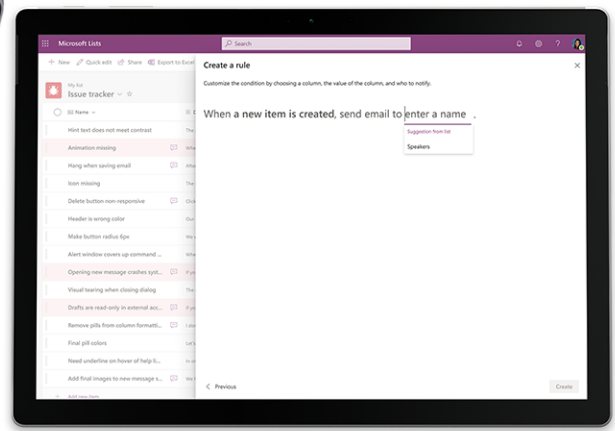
Microsoft Lists

Search

+ New  Quick edit  Share  Export to Excel

My list
Issue tracker

Name

Hint text does not meet contrast
Animation missing
Hang when saving email
Icon missing
Delete button non-responsive
Header is wrong color
Make button radius 6px
Alert window covers up command ...
Opening new message crashes syst...
Visual tearing when closing dialog
Drafts are read-only in external acc...
Remove pills from column formatti...
Final pill colors
Need underline on hover of help li...
Add final images to new message s...
Add new item

Create a rule

Customize the condition by choosing a column, the value of the column, and who to notify.

When a new item is created, send email to enter a name .

Suggestion from list
Speakers

Previous

Create